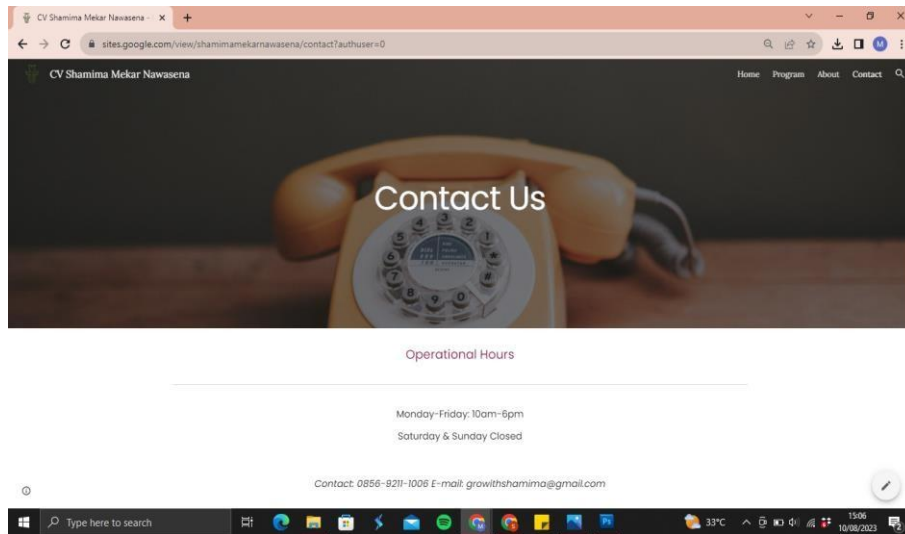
CV Shamima Mekar Nawasena - ×

sites.google.com/view/shamimamekarnawasena/contact?authuser=0

CV Shamima Mekar Nawasena

Home Program About Contact

Contact Us

Operational Hours

Monday-Friday: 10am-6pm

Saturday & Sunday Closed

Contact: 0856-9211-1006 E-mail: growithshamima@gmail.com

Type here to search

33°C

15:06
10/08/2023